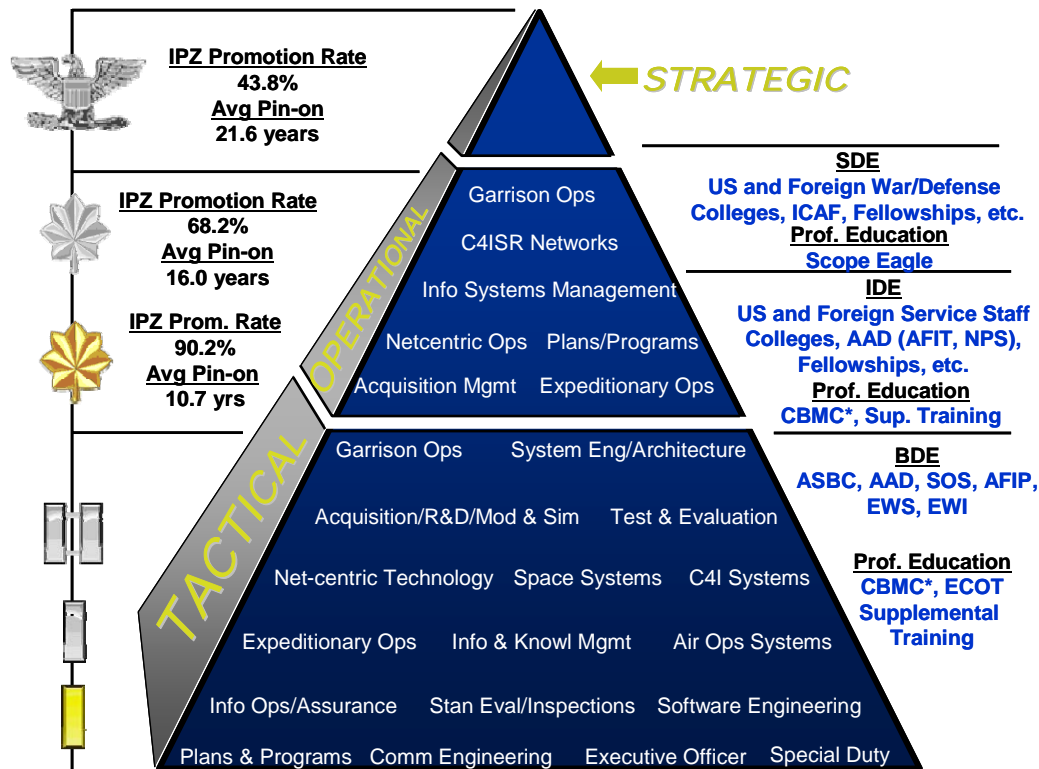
IPZ Promotion Rate
43.8%
Avg Pin-on
21.6 years

STRATEGIC

IPZ Promotion Rate
68.2%
Avg Pin-on
16.0 years

IPZ Prom. Rate
90.2%
Avg Pin-on
10.7 yrs

OPERATIONAL

Garrison Ops
C4ISR Networks
Info Systems Management
Netcentric Ops Plans/Programs
Acquisition Mgmt Expeditionary Ops

SDE
US and Foreign War/Defense Colleges, ICAF, Fellowships, etc.
Prof. Education
Scope Eagle

IDE
US and Foreign Service Staff Colleges, AAD (AFIT, NPS), Fellowships, etc.
Prof. Education
CBMC*, Sup. Training

TACTICAL

Garrison Ops System Eng/Architecture
Acquisition/R&D/Mod & Sim Test & Evaluation
Net-centric Technology Space Systems C4I Systems
Expeditionary Ops Info & Knowl Mgmt Air Ops Systems
Info Ops/Assurance Stan Eval/Inspections Software Engineering
Plans & Programs Comm Engineering Executive Officer Special Duty

BDE
ASBC, AAD, SOS, AFIP, EWS, EWI

Prof. Education
CBMC*, ECOT Supplemental Training